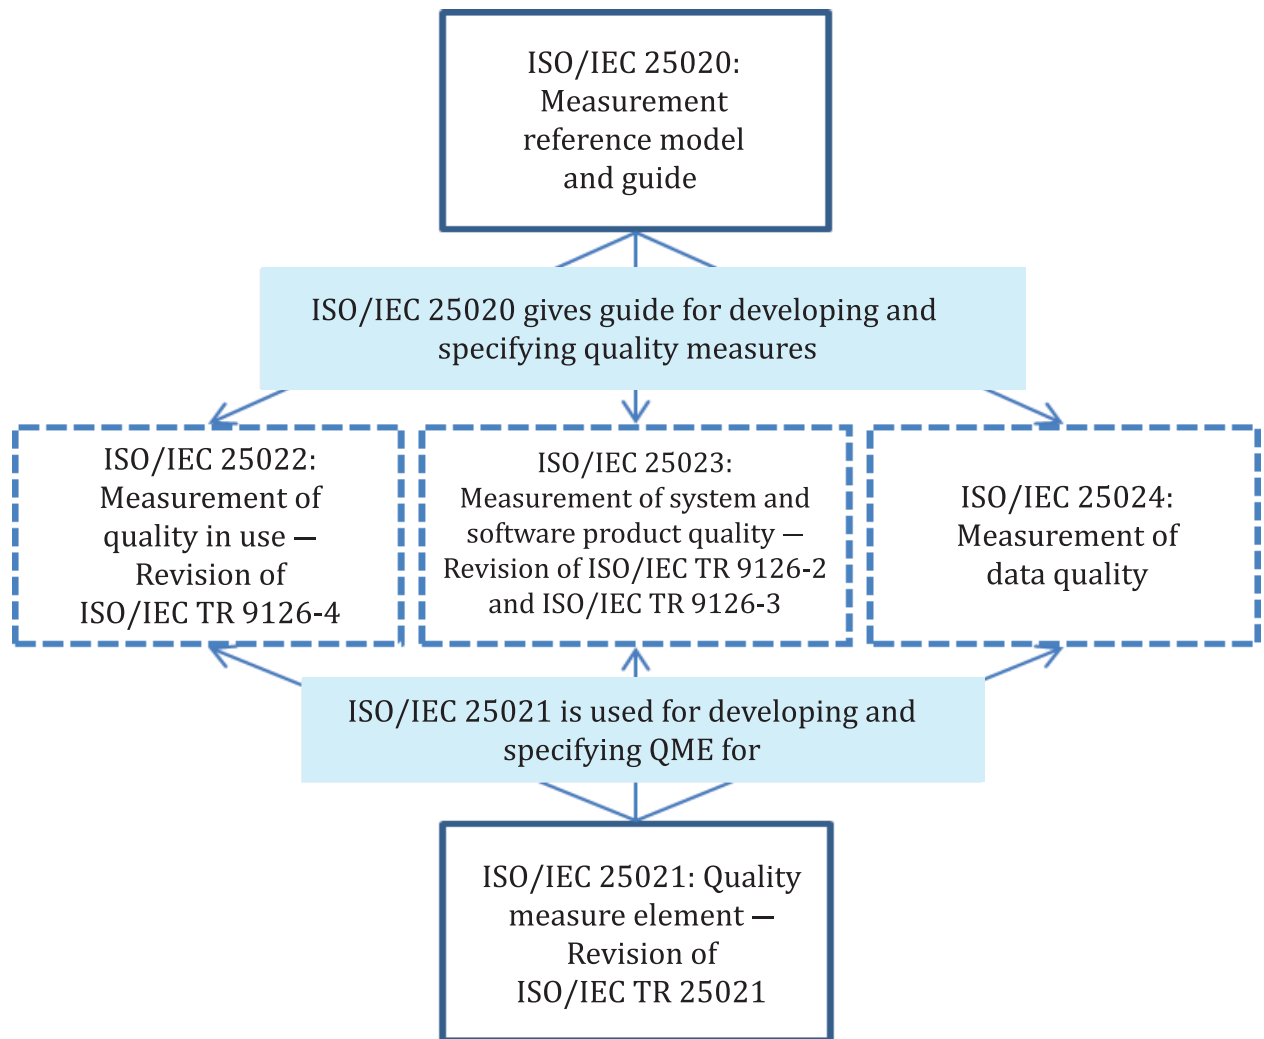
ISO/IEC 25020: Measurement reference model and guide

ISO/IEC 25020 gives guide for developing and specifying quality measures

ISO/IEC 25022: Measurement of quality in use — Revision of ISO/IEC TR 9126-4

ISO/IEC 25023: Measurement of system and software product quality — Revision of ISO/IEC TR 9126-2 and ISO/IEC TR 9126-3

ISO/IEC 25024: Measurement of data quality

ISO/IEC 25021 is used for developing and specifying QME for

ISO/IEC 25021: Quality measure element — Revision of ISO/IEC TR 25021